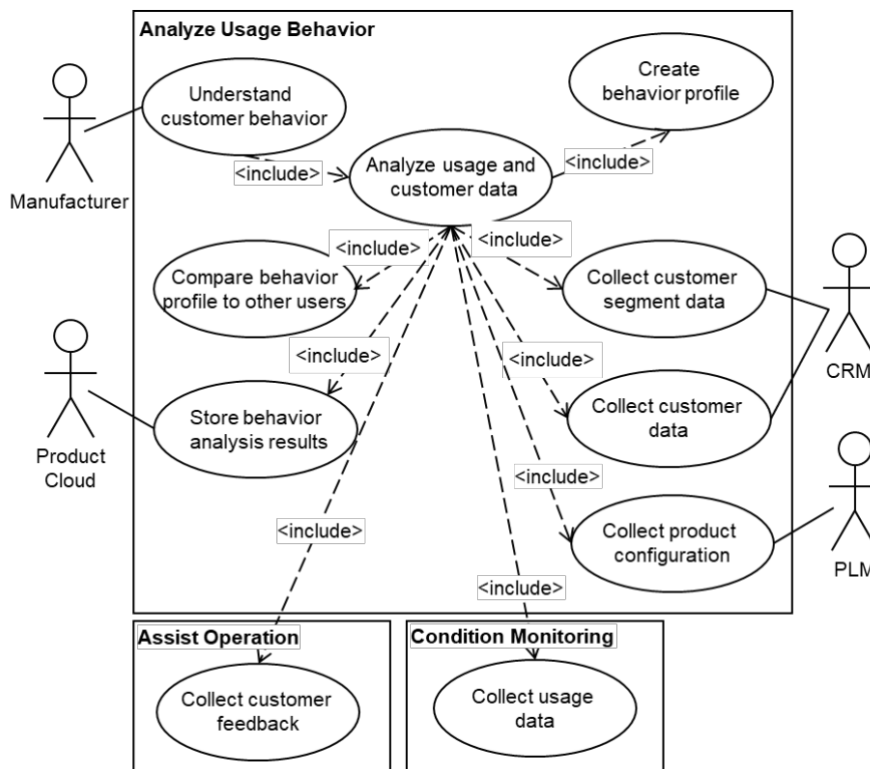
Analyze Usage Behavior

Manufacturer

Understand customer behavior

Create behavior profile

<include>

Analyze usage and customer data

<include>

<include>

<include>

Compare behavior profile to other users

Collect customer segment data

CRM

<include>

<include>

Product Cloud

Store behavior analysis results

Collect customer data

<include>

PLM

<include>

Collect product configuration

<include>

Assist Operation

Collect customer feedback

Condition Monitoring

Collect usage data